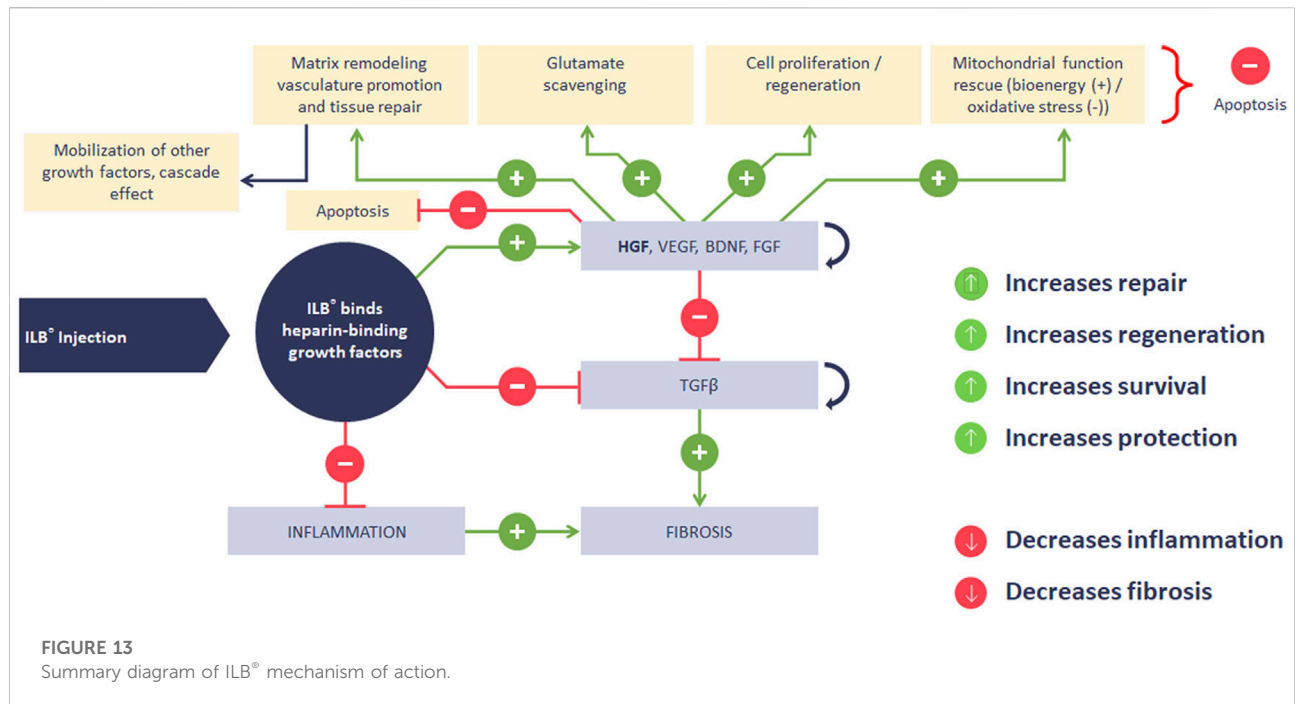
Matrix remodeling vasculature promotion and tissue repair

Glutamate scavenging

Cell proliferation / regeneration

Mitochondrial function rescue (bioenergy (+) / oxidative stress (-))

−

Apoptosis

Mobilization of other growth factors, cascade effect

+

+

+

+

Apoptosis

−

+

HGF, VEGF, BDNF, FGF

ILB® Injection

ILB® binds heparin-binding growth factors

−

−

TGFβ

+

−

INFLAMMATION

+

FIBROSIS

Increases repair

Increases regeneration

Increases survival

Increases protection

Decreases inflammation

Decreases fibrosis

FIGURE 13
Summary diagram of ILB® mechanism of action.